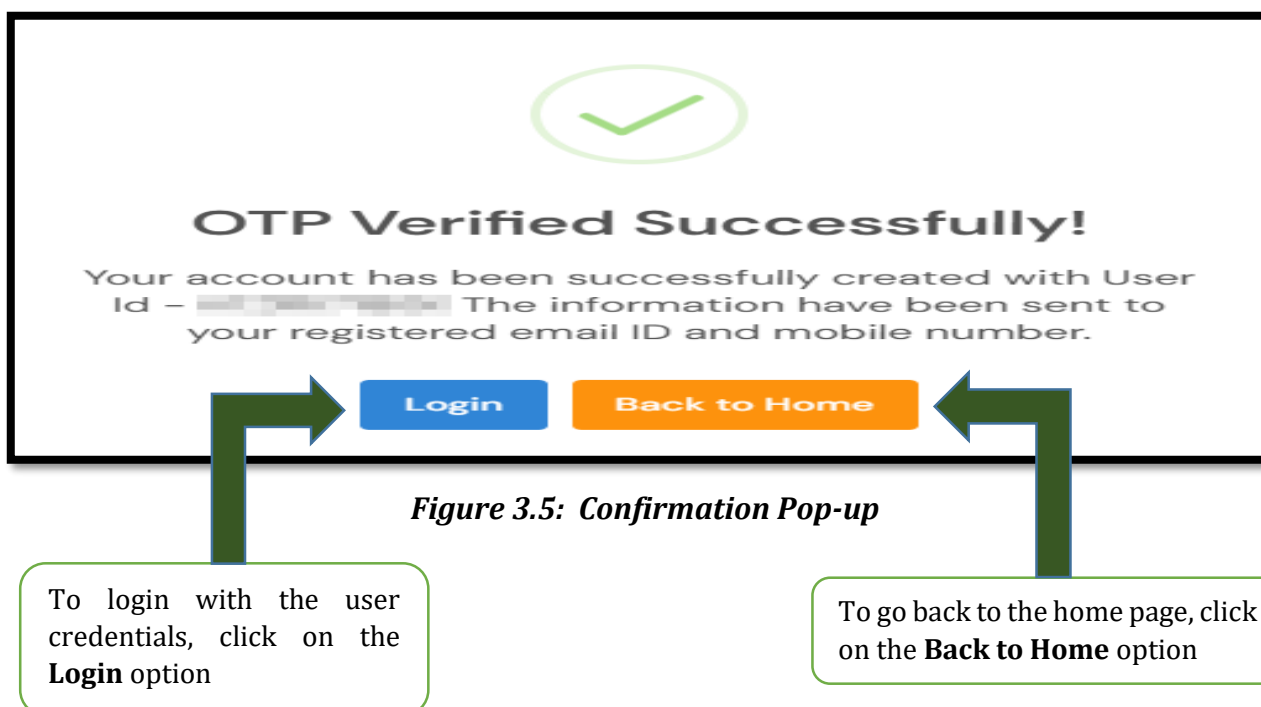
OTP Verified Successfully!

Your account has been successfully created with User Id – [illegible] The information have been sent to your registered email ID and mobile number.

Login

Back to Home

*Figure 3.5: Confirmation Pop-up*

To login with the user credentials, click on the **Login** option

To go back to the home page, click on the **Back to Home** option